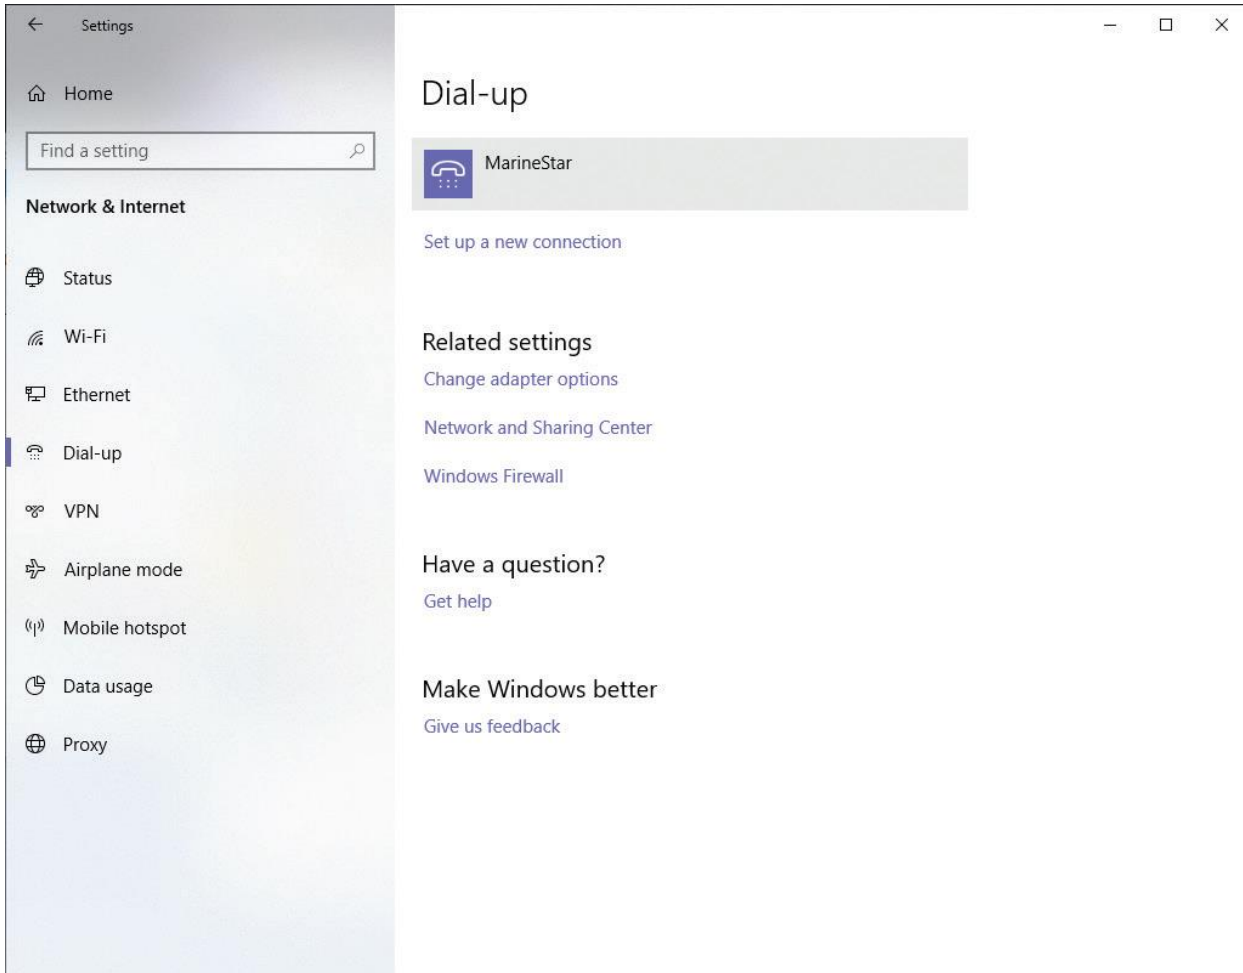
Settings

Home

Find a setting

Network & Internet

Status

Wi-Fi

Ethernet

Dial-up

VPN

Airplane mode

Mobile hotspot

Data usage

Proxy

Dial-up

MarineStar

Set up a new connection

Related settings

Change adapter options

Network and Sharing Center

Windows Firewall

Have a question?

Get help

Make Windows better

Give us feedback